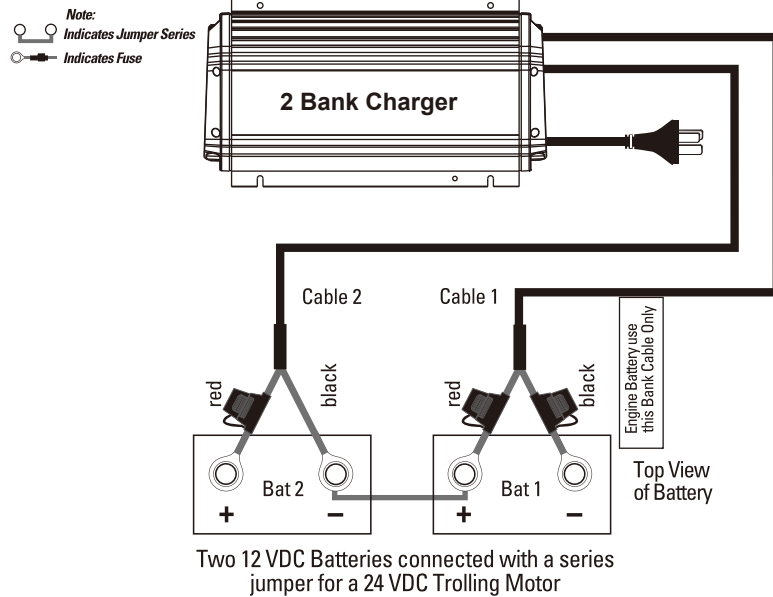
Note:
Indicates Jumper Series
Indicates Fuse

2 Bank Charger

Cable 2
Cable 1

Engine Battery use this Bank Cable Only

red
black
red
black

Bat 2
Bat 1
+
−
+
−

Top View of Battery

Two 12 VDC Batteries connected with a series jumper for a 24 VDC Trolling Motor